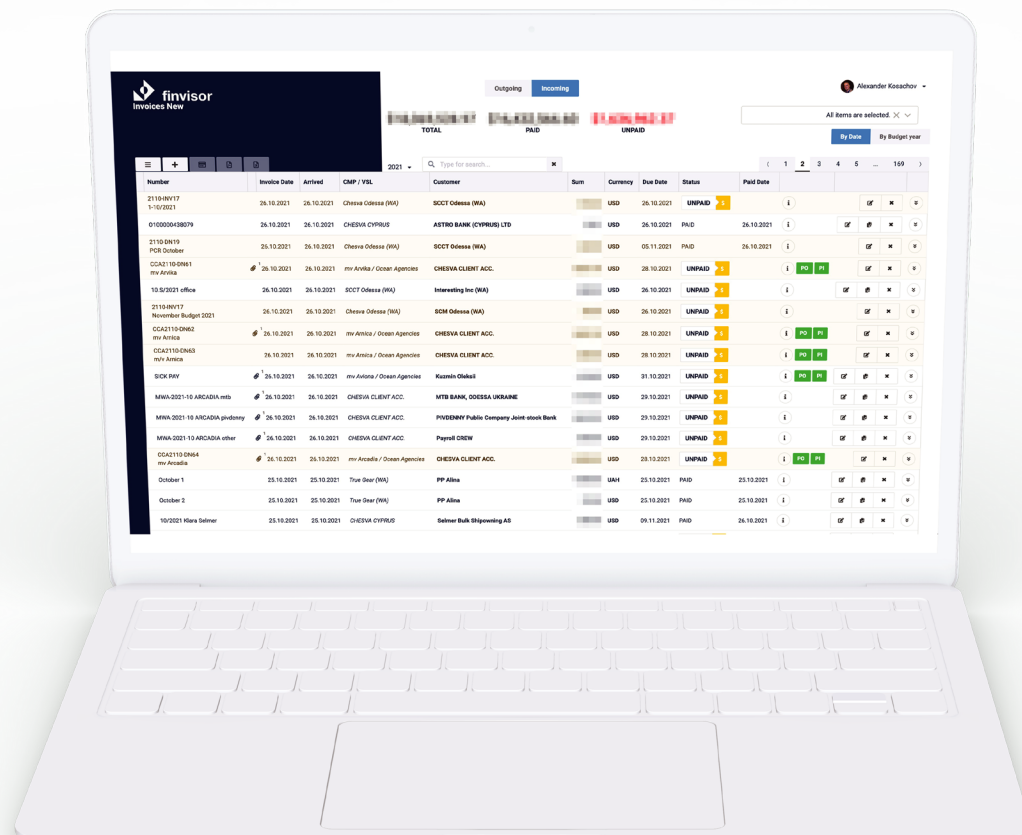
finvisor
Invoices New

Outgoing | Incoming

Alexander Kosachov

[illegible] TOTAL
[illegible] PAID
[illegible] UNPAID

All items are selected.

By Date | By Budget year

2021

Type for search...

1 2 3 4 5 ... 169

| Number | Invoice Date | Arrived | CMP / VSL | Customer | Sum | Currency | Due Date | Status | Paid Date |
|---|---|---|---|---|---|---|---|---|---|
| 2110-INV17 1-10/2021 | 26.10.2021 | 26.10.2021 | Chesva Odessa (WA) | SCCT Odessa (WA) | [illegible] | USD | 26.10.2021 | UNPAID $ | |
| 0100000438079 | 26.10.2021 | 26.10.2021 | CHESVA CYPRUS | ASTRO BANK (CYPRUS) LTD | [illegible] | USD | 26.10.2021 | PAID | 26.10.2021 |
| 2110-DN19 PCR October | 26.10.2021 | 26.10.2021 | Chesva Odessa (WA) | SCCT Odessa (WA) | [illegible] | USD | 05.11.2021 | PAID | 26.10.2021 |
| CCA2110-DN61 mv Arvika | 26.10.2021 | 26.10.2021 | mv Arvika / Ocean Agencies | CHESVA CLIENT ACC. | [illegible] | USD | 28.10.2021 | UNPAID $ | PO PI |
| 10.5/2021 office | 26.10.2021 | 26.10.2021 | SCCT Odessa (WA) | Interesting Inc (WA) | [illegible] | USD | 26.10.2021 | UNPAID $ | |
| 2110-INV17 November Budget 2021 | 26.10.2021 | 26.10.2021 | Chesva Odessa (WA) | SCM Odessa (WA) | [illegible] | USD | 26.10.2021 | UNPAID $ | |
| CCA2110-DN62 mv Arnica | 26.10.2021 | 26.10.2021 | mv Arnica / Ocean Agencies | CHESVA CLIENT ACC. | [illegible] | USD | 28.10.2021 | UNPAID $ | PO PI |
| CCA2110-DN63 m/v Arnica | 26.10.2021 | 26.10.2021 | mv Arnica / Ocean Agencies | CHESVA CLIENT ACC. | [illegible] | USD | 28.10.2021 | UNPAID $ | PO PI |
| SICK PAY | 26.10.2021 | 26.10.2021 | mv Aviona / Ocean Agencies | Kuzmin Oleksii | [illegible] | USD | 31.10.2021 | UNPAID $ | PO PI |
| MWA-2021-10 ARCADIA mtb | 26.10.2021 | 26.10.2021 | CHESVA CLIENT ACC. | MTB BANK, ODESSA UKRAINE | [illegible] | USD | 29.10.2021 | UNPAID $ | |
| MWA-2021-10 ARCADIA pivdenny | 26.10.2021 | 26.10.2021 | CHESVA CLIENT ACC. | PIVDENNY Public Company Joint-stock Bank | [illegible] | USD | 29.10.2021 | UNPAID $ | |
| MWA-2021-10 ARCADIA other | 26.10.2021 | 26.10.2021 | CHESVA CLIENT ACC. | Payroll CREW | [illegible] | USD | 29.10.2021 | UNPAID $ | |
| CCA2110-DN64 mv Arcadia | 26.10.2021 | 26.10.2021 | mv Arcadia / Ocean Agencies | CHESVA CLIENT ACC. | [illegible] | USD | 28.10.2021 | UNPAID $ | PO PI |
| October 1 | 25.10.2021 | 25.10.2021 | True Gear (WA) | PP Alina | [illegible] | UAH | 25.10.2021 | PAID | 25.10.2021 |
| October 2 | 25.10.2021 | 25.10.2021 | True Gear (WA) | PP Alina | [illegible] | USD | 25.10.2021 | PAID | 25.10.2021 |
| 10/2021 Klara Selmer | 25.10.2021 | 26.10.2021 | CHESVA CYPRUS | Selmer Bulk Shipowning AS | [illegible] | USD | 09.11.2021 | PAID | 26.10.2021 |